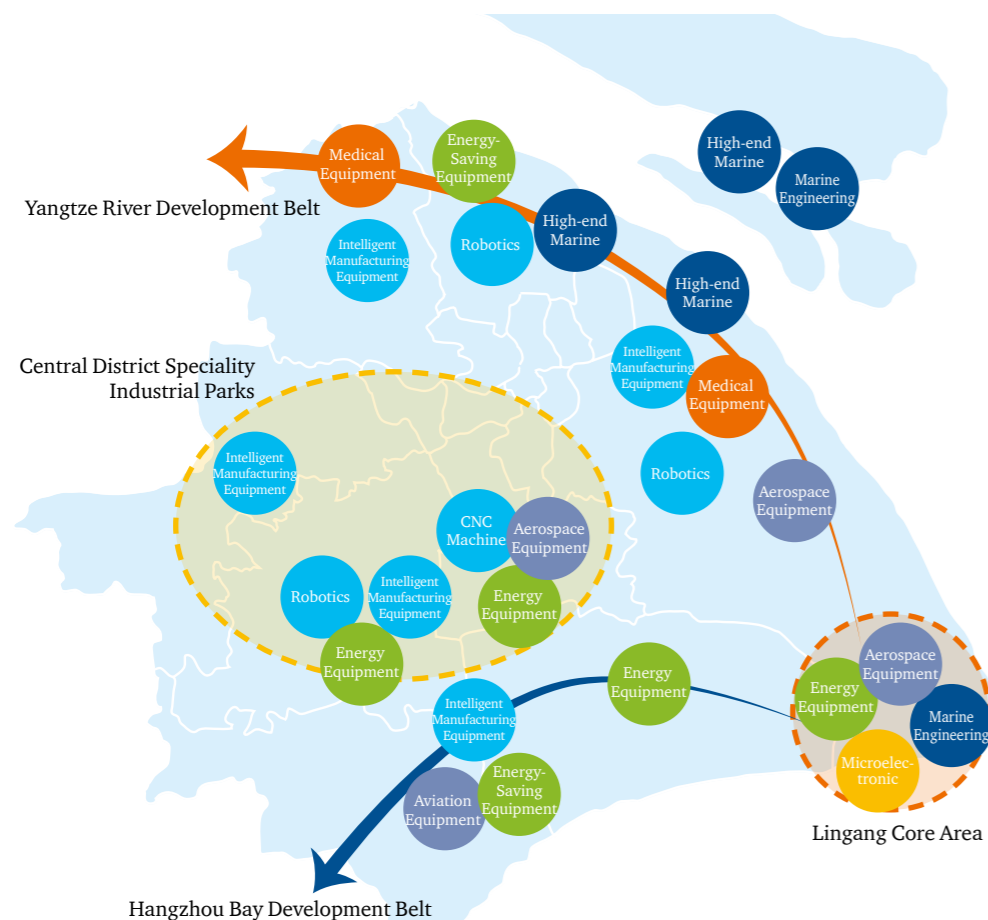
Medical Equipment

Energy-Saving Equipment

High-end Marine

Marine Engineering

Yangtze River Development Belt

Intelligent Manufacturing Equipment

Robotics

High-end Marine

High-end Marine

Intelligent Manufacturing Equipment

Medical Equipment

Central District Speciality Industrial Parks

Intelligent Manufacturing Equipment

Robotics

Aerospace Equipment

CNC Machine

Aerospace Equipment

Robotics

Intelligent Manufacturing Equipment

Energy Equipment

Energy Equipment

Energy Equipment

Aerospace Equipment

Energy Equipment

Intelligent Manufacturing Equipment

Marine Engineering

Microelec-tronic

Aviation Equipment

Energy-Saving Equipment

Lingang Core Area

Hangzhou Bay Development Belt